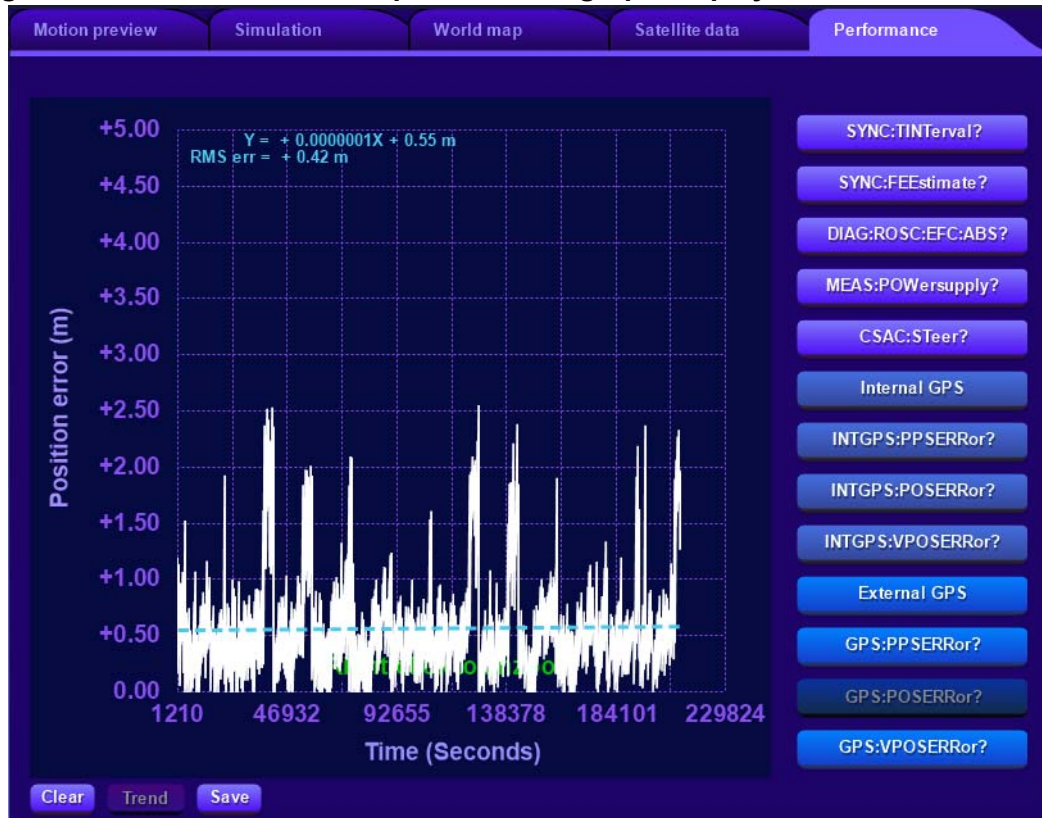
Motion preview
Simulation
World map
Satellite data
Performance

Y = + 0.0000001X + 0.55 m
RMS err = + 0.42 m

+5.00
+4.50
+4.00
+3.50
+3.00
+2.50
+2.00
+1.50
+1.00
+0.50
0.00

Position error (m)

1210
46932
92655
138378
184101
229824

Time (Seconds)

SYNC:TINTerval?
SYNC:FEEstimate?
DIAG:ROSC:EFC:ABS?
MEAS:POWersupply?
CSAC:STeer?
Internal GPS
INTGPS:PPSERRor?
INTGPS:POSERRor?
INTGPS:VPOSERRor?
External GPS
GPS:PPSERRor?
GPS:POSERRor?
GPS:VPOSERRor?

Clear
Trend
Save